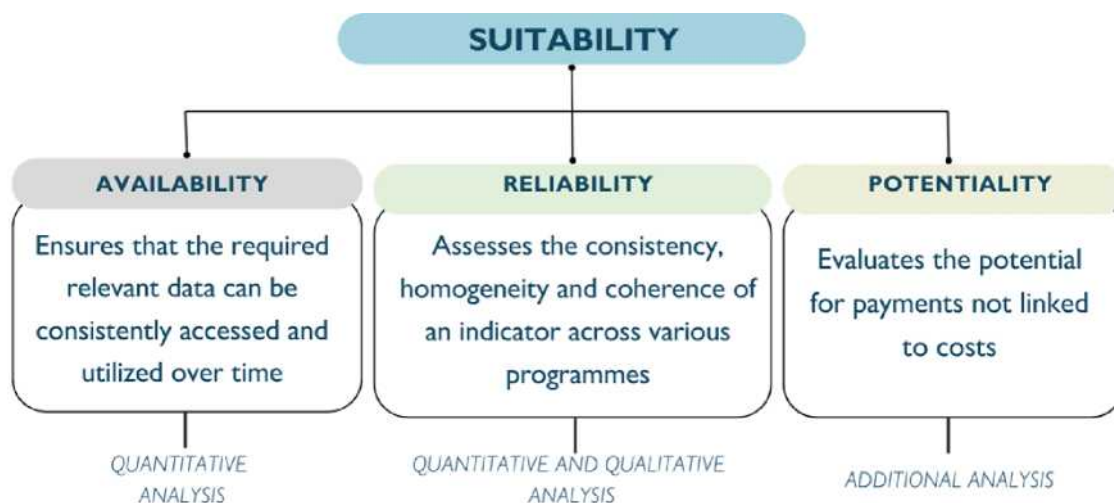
SUITABILITY

AVAILABILITY

Ensures that the required relevant data can be consistently accessed and utilized over time

QUANTITATIVE ANALYSIS

RELIABILITY

Assesses the consistency, homogeneity and coherence of an indicator across various programmes

QUANTITATIVE AND QUALITATIVE ANALYSIS

POTENTIALITY

Evaluates the potential for payments not linked to costs

ADDITIONAL ANALYSIS